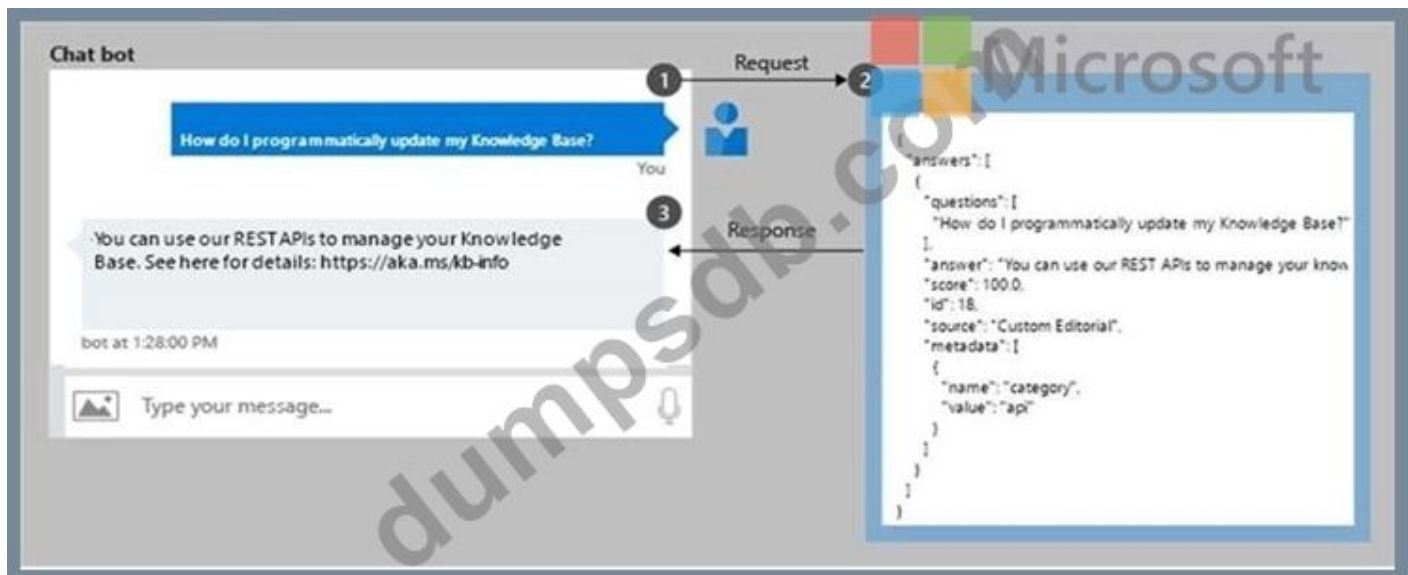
Chat bot

1 Request 2

Microsoft

How do I programmatically update my Knowledge Base?

You

3 Response

You can use our REST APIs to manage your Knowledge Base. See here for details: https://aka.ms/kb-info

bot at 1:28:00 PM

Type your message...

{
"answers": [
{
"questions": [
"How do I programmatically update my Knowledge Base?"
],
"answer": "You can use our REST APIs to manage your know
"score": 100.0,
"id": 18,
"source": "Custom Editorial",
"metadata": [
{
"name": "category",
"value": "api"
}
]
}
]
}

dumpsdb.com